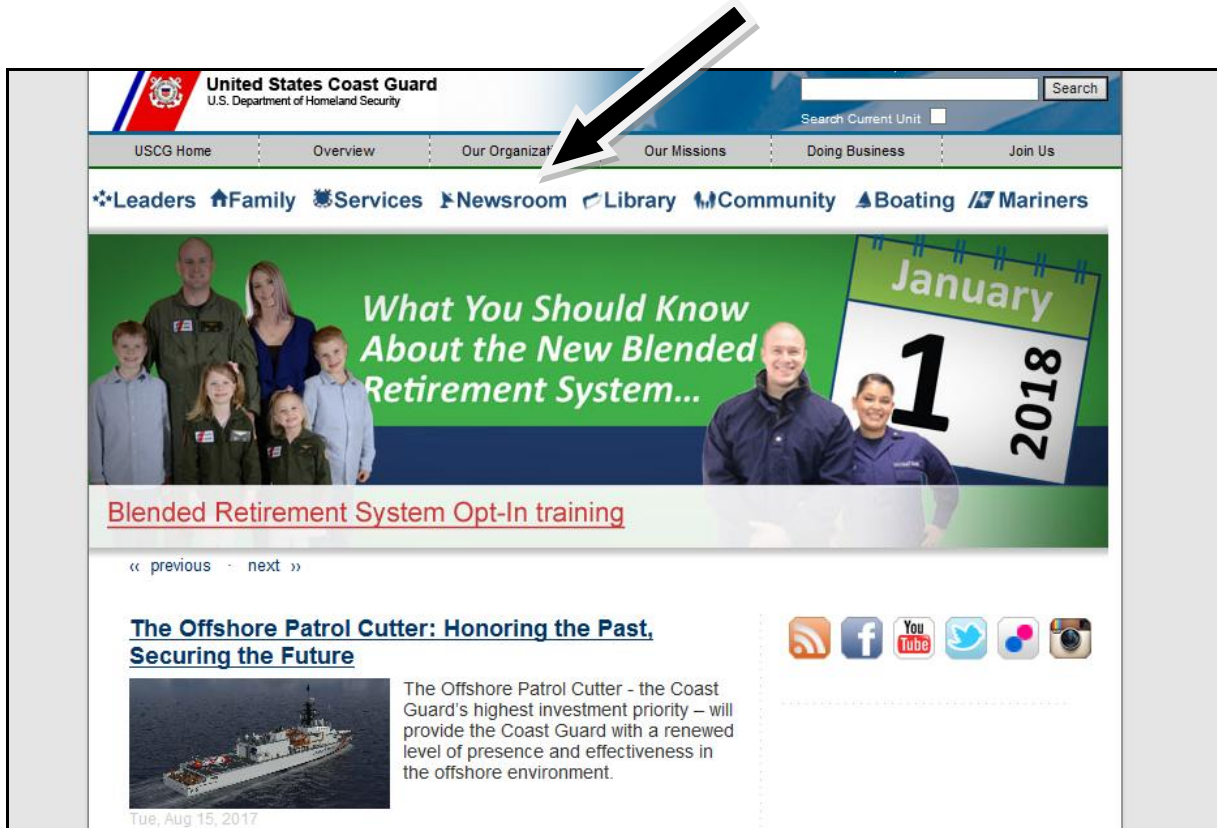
United States Coast Guard
U.S. Department of Homeland Security

Search
Search Current Unit

| USCG Home | Overview | Our Organizati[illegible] | Our Missions | Doing Business | Join Us |
|---|---|---|---|---|---|

Leaders Family Services Newsroom Library Community Boating Mariners

What You Should Know About the New Blended Retirement System...

January 1 2018

Blended Retirement System Opt-In training

‹‹ previous · next ››

The Offshore Patrol Cutter: Honoring the Past, Securing the Future

The Offshore Patrol Cutter - the Coast Guard's highest investment priority – will provide the Coast Guard with a renewed level of presence and effectiveness in the offshore environment.

Tue, Aug 15, 2017

You Tube